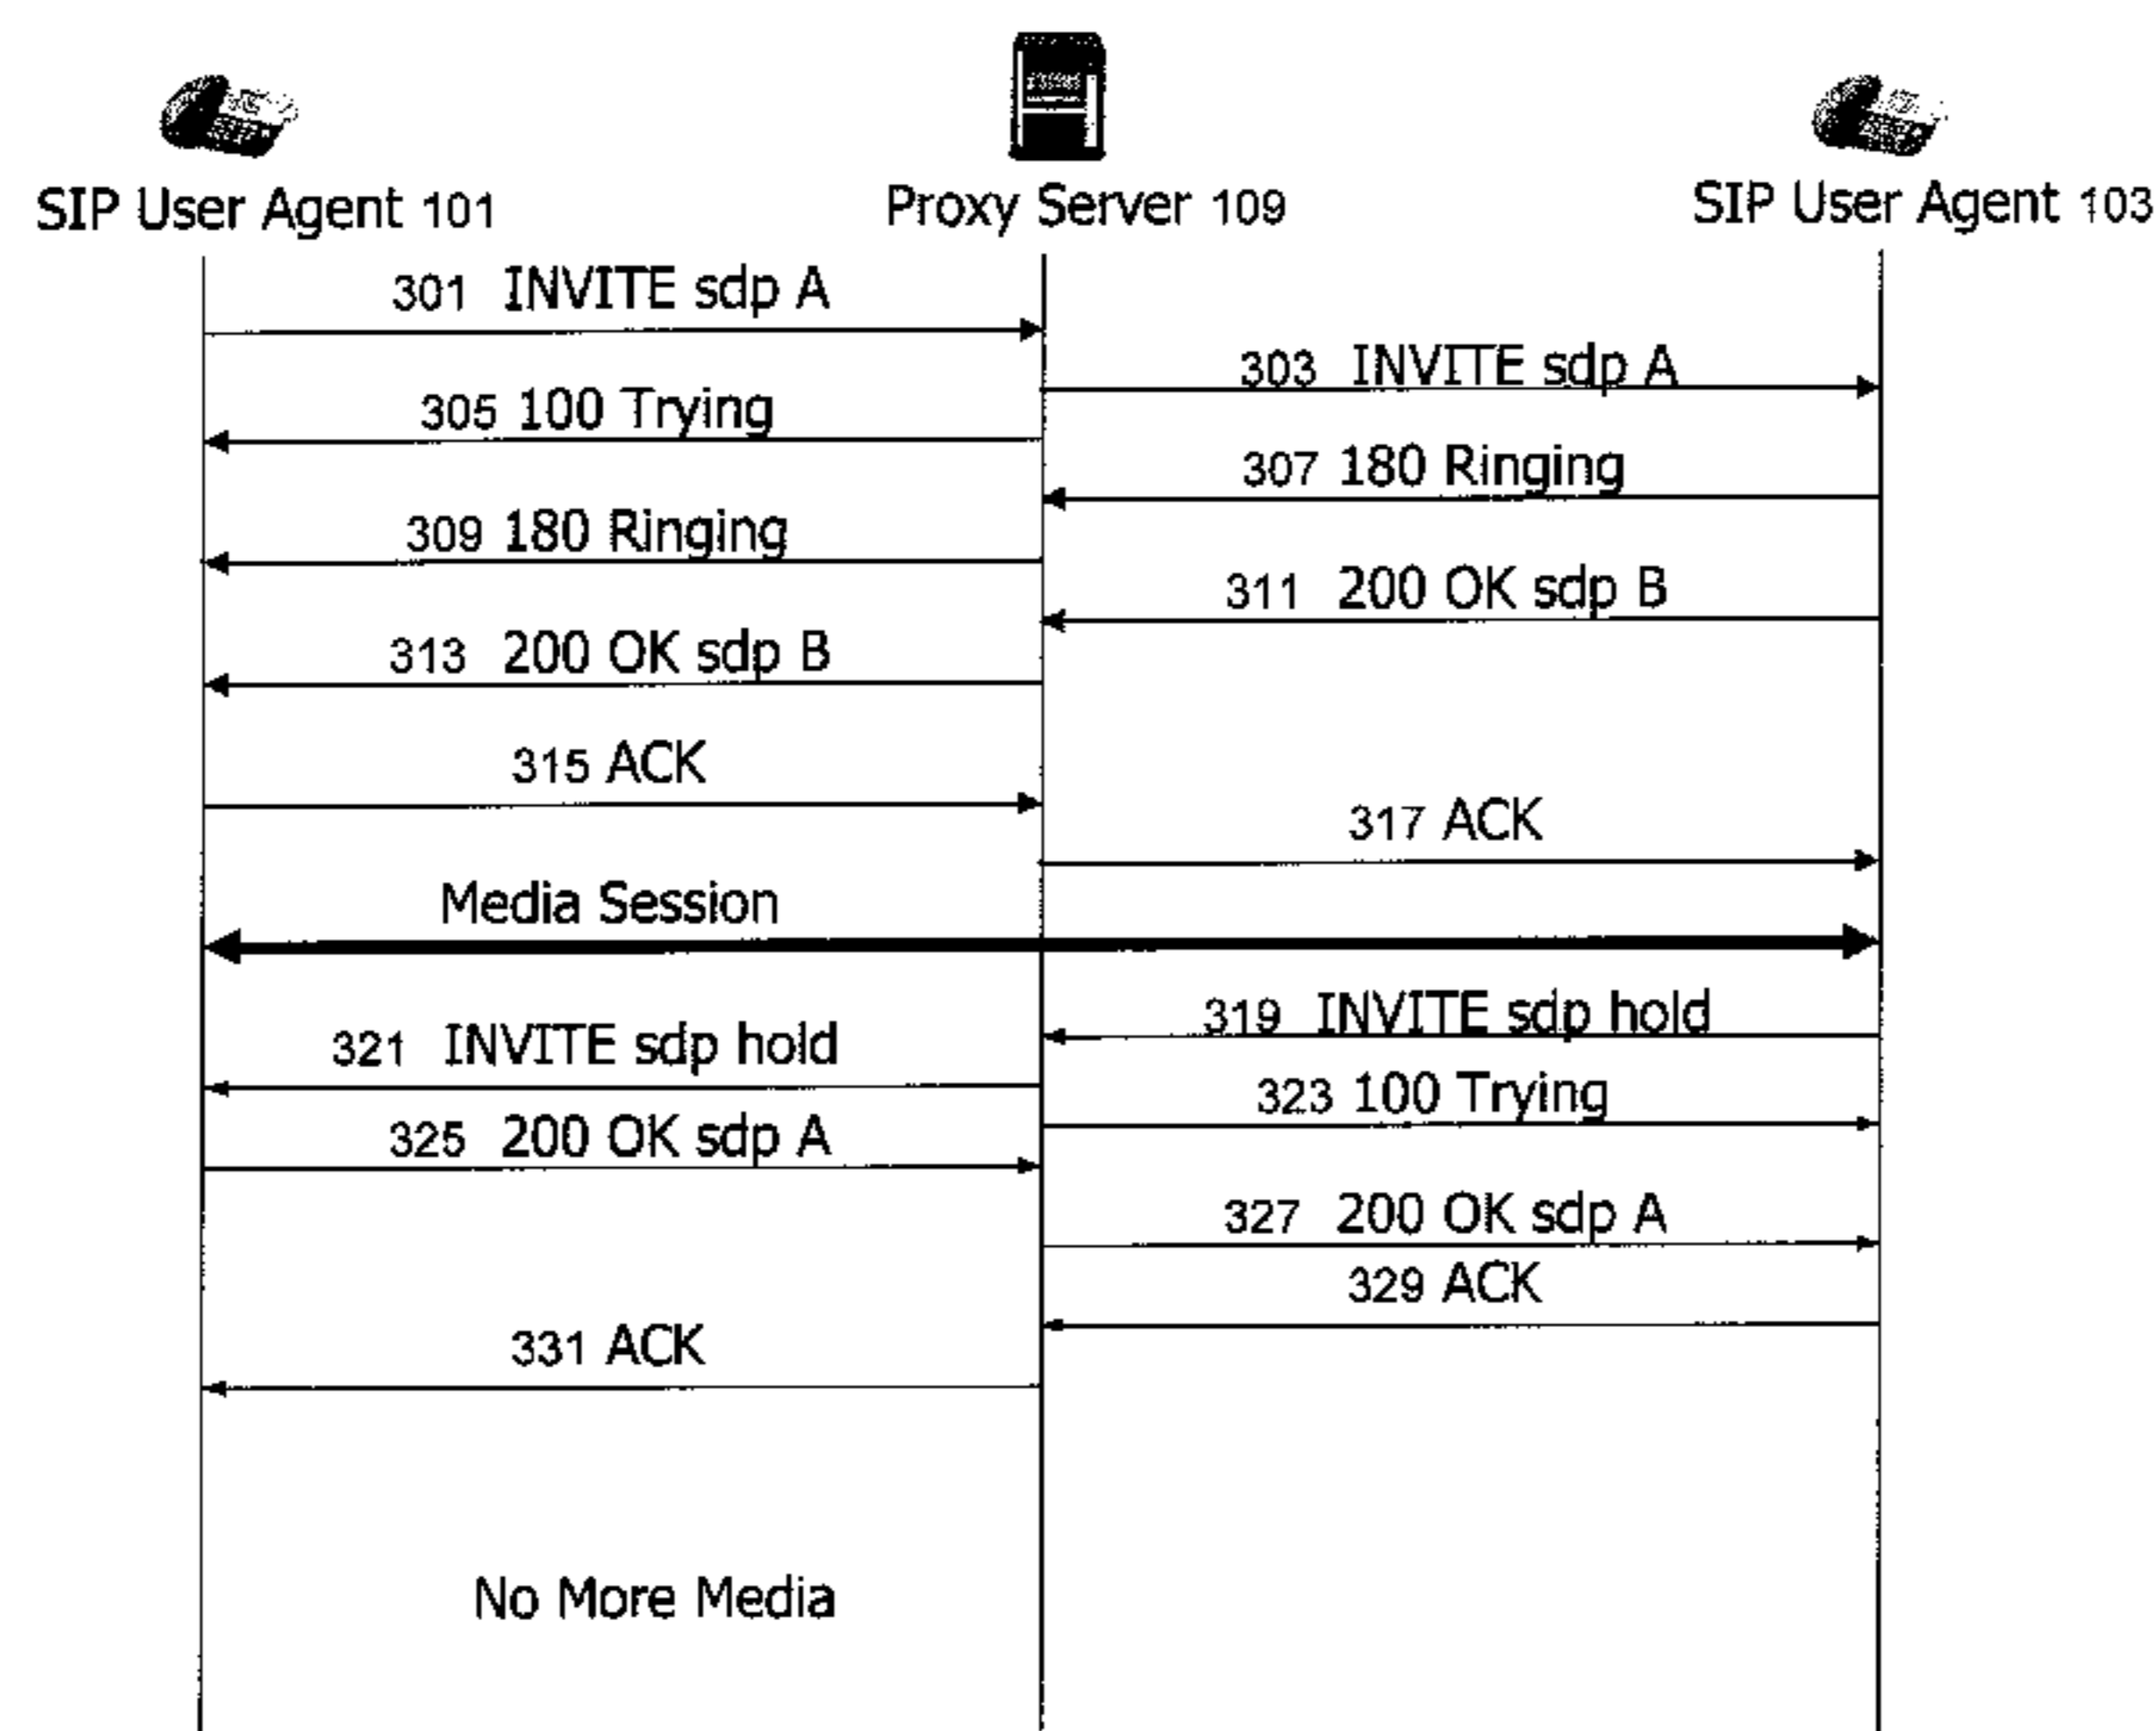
SIP User Agent 101

Proxy Server 109

SIP User Agent 103

301 INVITE sdp A

303 INVITE sdp A

305 100 Trying

307 180 Ringing

309 180 Ringing

311 200 OK sdp B

313 200 OK sdp B

315 ACK

317 ACK

Media Session

319 INVITE sdp hold

321 INVITE sdp hold

323 100 Trying

325 200 OK sdp A

327 200 OK sdp A

329 ACK

331 ACK

No More Media